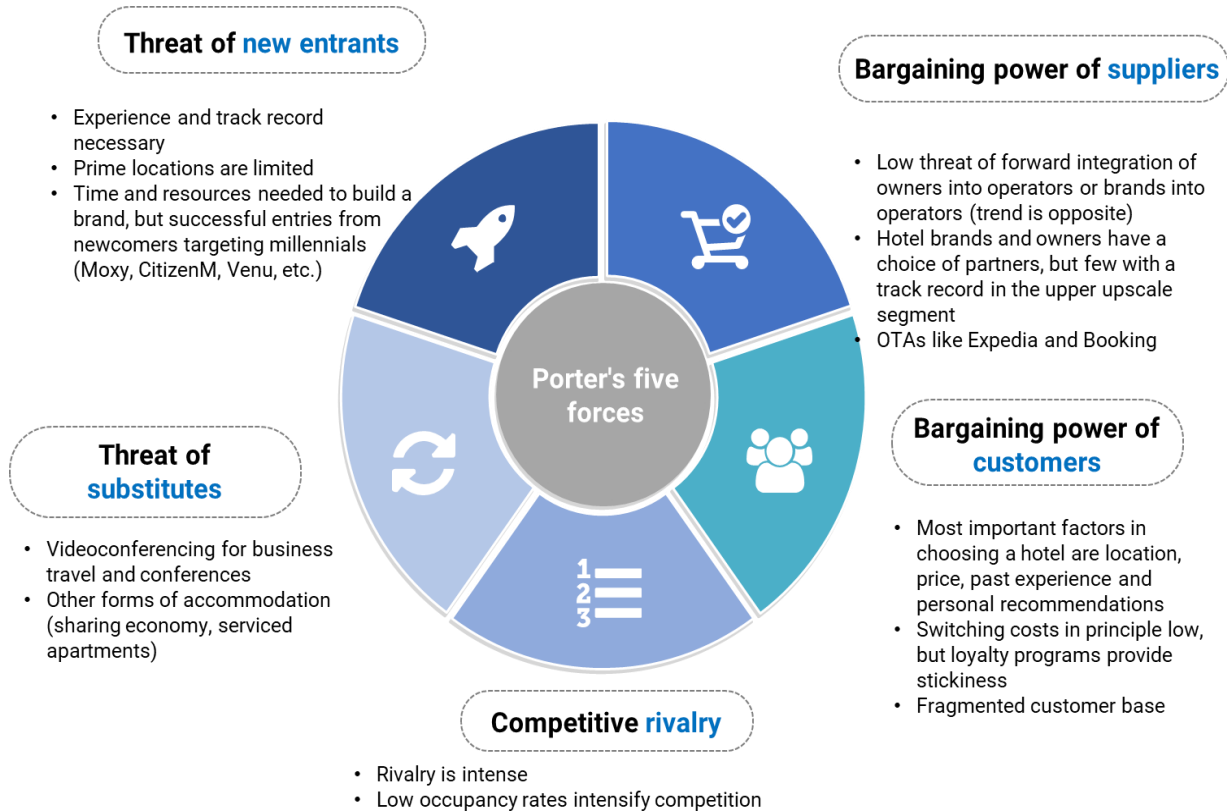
Threat of new entrants

• Experience and track record necessary
• Prime locations are limited
• Time and resources needed to build a brand, but successful entries from newcomers targeting millennials (Moxy, CitizenM, Venu, etc.)

Bargaining power of suppliers

• Low threat of forward integration of owners into operators or brands into operators (trend is opposite)
• Hotel brands and owners have a choice of partners, but few with a track record in the upper upscale segment
• OTAs like Expedia and Booking

Porter's five forces

1
2
3

Threat of substitutes

• Videoconferencing for business travel and conferences
• Other forms of accommodation (sharing economy, serviced apartments)

Bargaining power of customers

• Most important factors in choosing a hotel are location, price, past experience and personal recommendations
• Switching costs in principle low, but loyalty programs provide stickiness
• Fragmented customer base

Competitive rivalry

• Rivalry is intense
• Low occupancy rates intensify competition